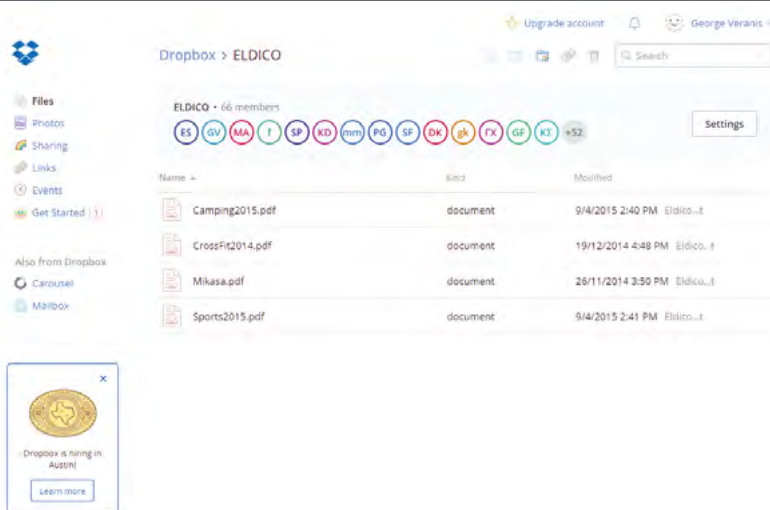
Upgrade account

George Veranis

Dropbox > ELDICO

Search

Files
Photos
Sharing
Links
Events
Get Started 1

Also from Dropbox
Carousel
Mailbox

ELDICO • 66 members

ES GV MA f SP KD mm PG SF DK gk ΓΧ GF KΣ +52

Settings

| Name ▲ | Kind | Modified |
|---|---|---|
| Camping2015.pdf | document | 9/4/2015 2:40 PM Eldico...t |
| CrossFit2014.pdf | document | 19/12/2014 4:48 PM Eldico...t |
| Mikasa.pdf | document | 26/11/2014 3:50 PM Eldico...t |
| Sports2015.pdf | document | 9/4/2015 2:41 PM Eldico...t |

×

Dropbox is hiring in Austin!

Learn more